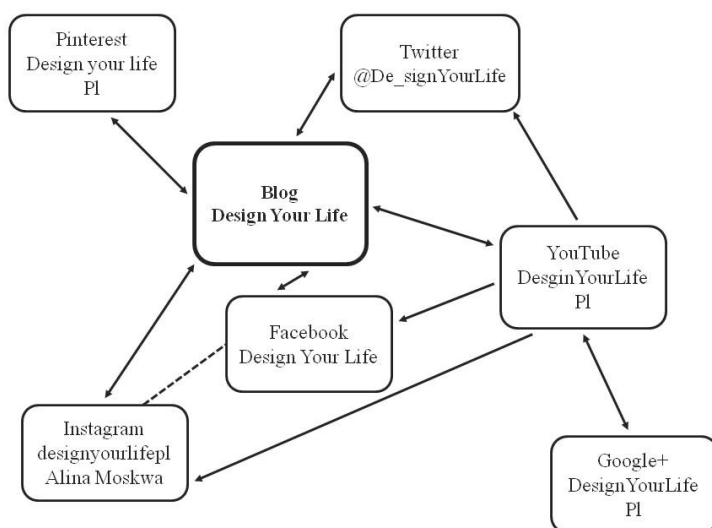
Pinterest
Design your life
Pl

Twitter
@De_signYourLife

Blog
Design Your Life

YouTube
DesginYourLife
Pl

Facebook
Design Your Life

Instagram
designyourlifepl
Alina Moskwa

Google+
DesignYourLife
Pl